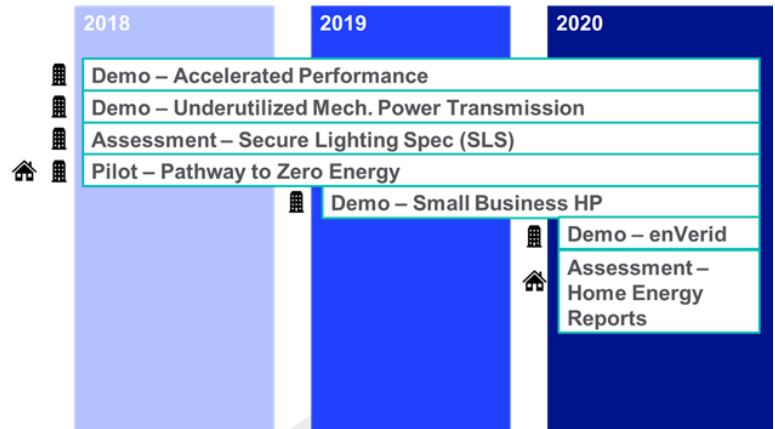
2018

2019

2020

Demo – Accelerated Performance

Demo – Underutilized Mech. Power Transmission

Assessment – Secure Lighting Spec (SLS)

Pilot – Pathway to Zero Energy

Demo – Small Business HP

Demo – enVerid

Assessment – Home Energy Reports